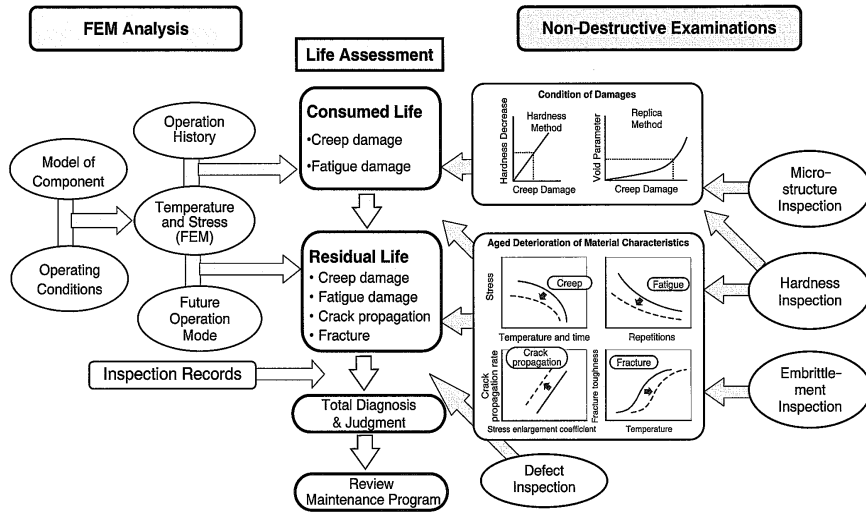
FEM Analysis

Non-Destructive Examinations

Life Assessment

Consumed Life
•Creep damage
•Fatigue damage

Condition of Damages

Hardness Decrease
Hardness Method
Creep Damage

Void Parameter
Replica Method
Creep Damage

Operation History

Model of Component

Temperature and Stress (FEM)

Operating Conditions

Future Operation Mode

Micro-structure Inspection

Residual Life
• Creep damage
• Fatigue damage
• Crack propagation
• Fracture

Aged Deterioration of Material Characteristics

Stress
Creep
Temperature and time

Fatigue
Repetitions

Crack propagation rate
Crack propagation
Stress enlargement coefficient

Fracture toughness
Fracture
Temperature

Hardness Inspection

Embrittle-ment Inspection

Inspection Records

Total Diagnosis & Judgment

Defect Inspection

Review Maintenance Program